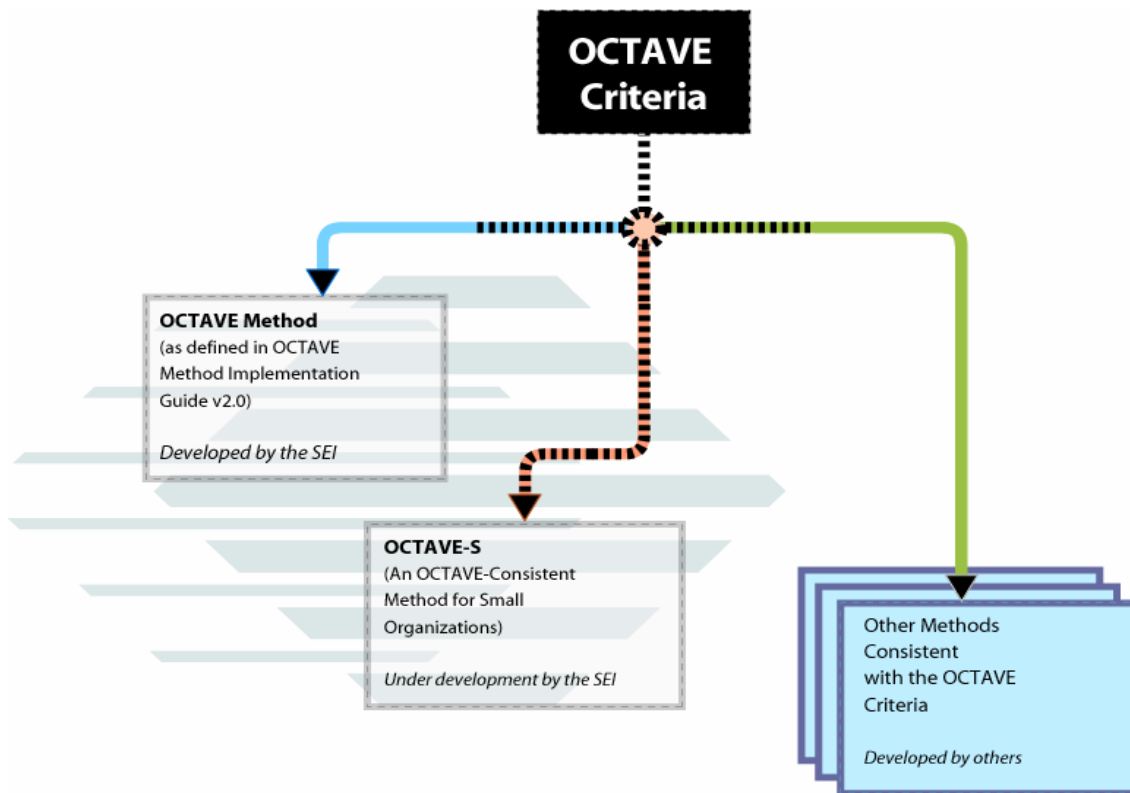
OCTAVE Criteria

OCTAVE Method
(as defined in OCTAVE Method Implementation Guide v2.0)

Developed by the SEI

OCTAVE-S
(An OCTAVE-Consistent Method for Small Organizations)

Under development by the SEI

Other Methods Consistent with the OCTAVE Criteria

Developed by others